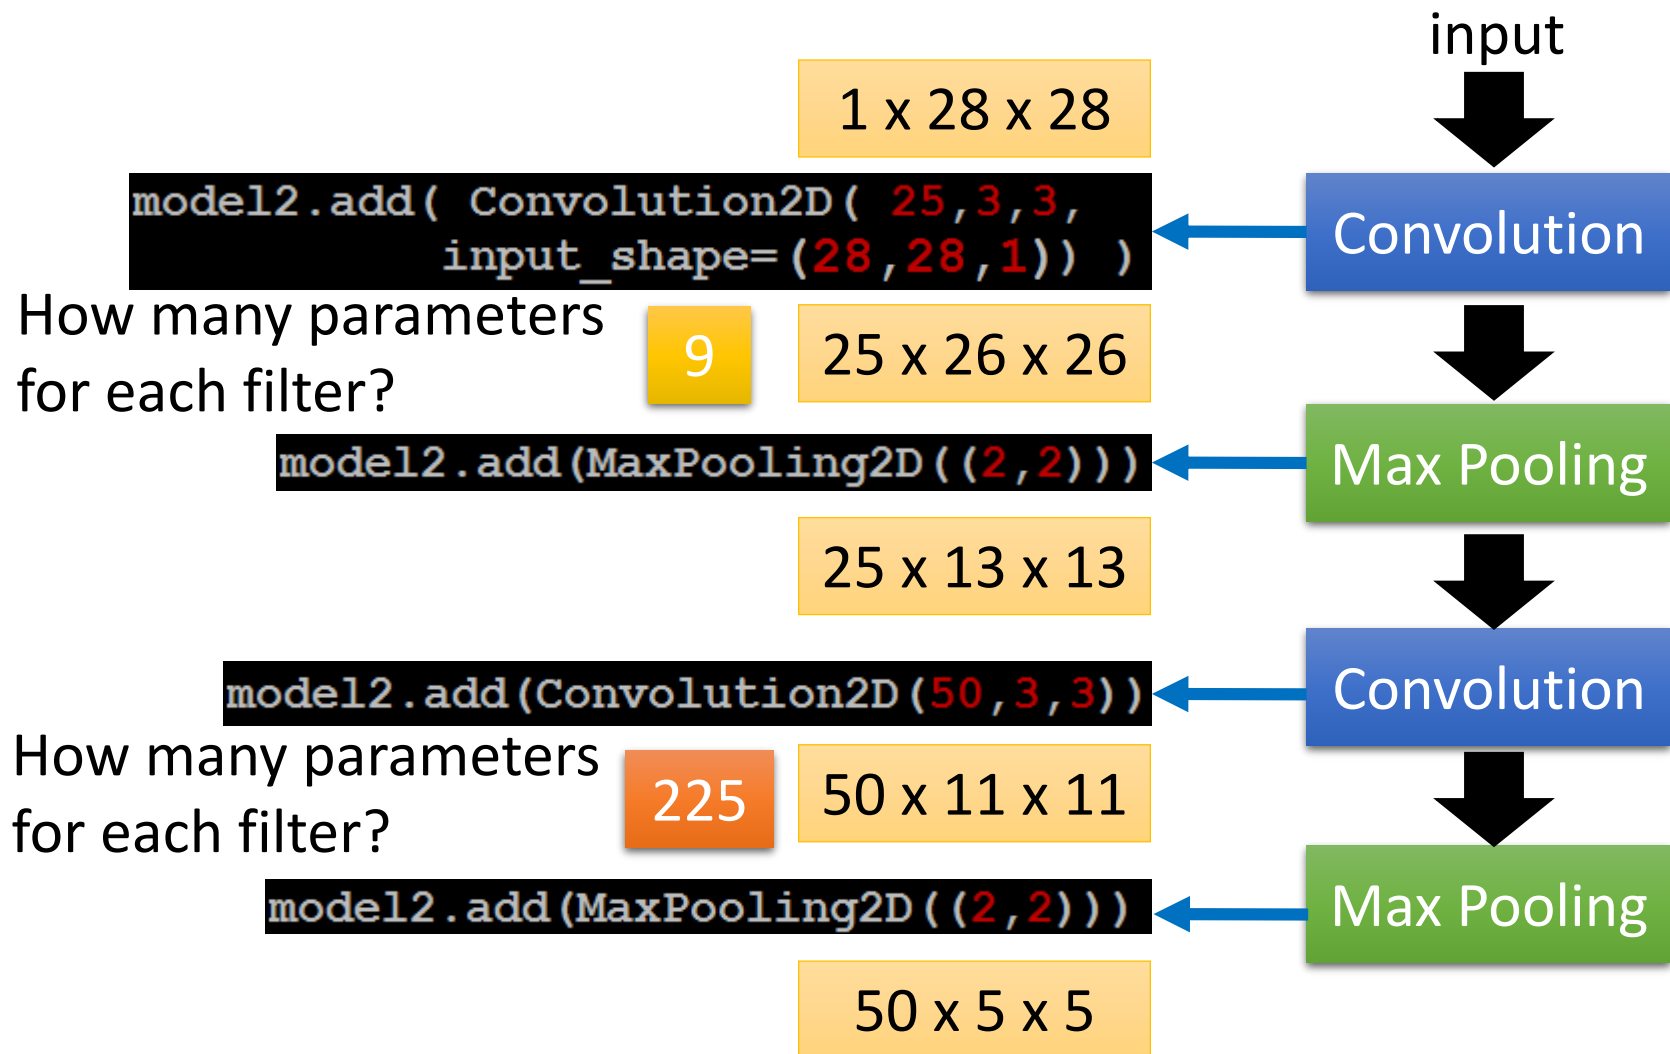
input

1 x 28 x 28

model2.add( Convolution2D( 25,3,3, input_shape=(28,28,1)) )

Convolution

How many parameters for each filter?

9

25 x 26 x 26

model2.add(MaxPooling2D((2,2)))

Max Pooling

25 x 13 x 13

model2.add(Convolution2D(50,3,3))

Convolution

How many parameters for each filter?

225

50 x 11 x 11

model2.add(MaxPooling2D((2,2)))

Max Pooling

50 x 5 x 5